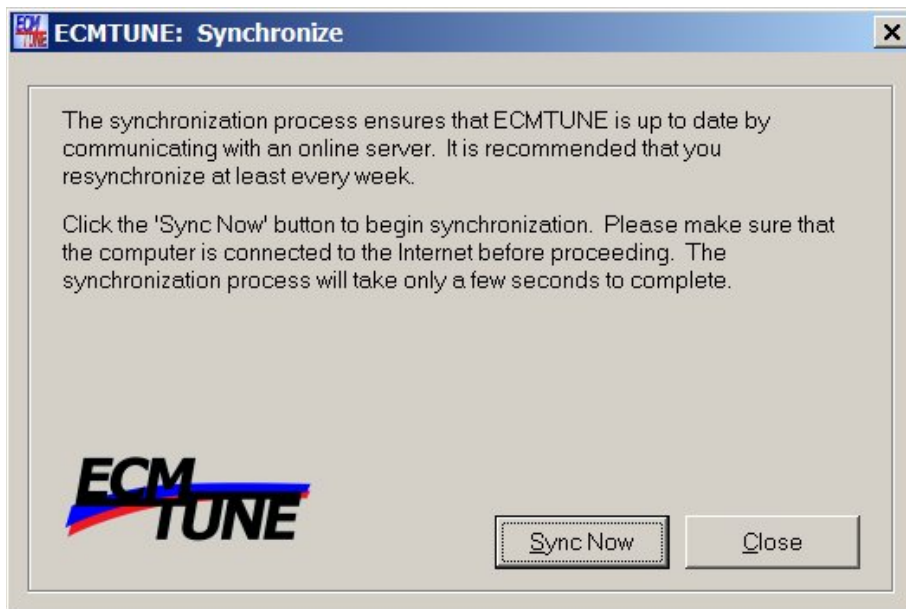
ECMTUNE: Synchronize

×

The synchronization process ensures that ECMTUNE is up to date by communicating with an online server. It is recommended that you resynchronize at least every week.

Click the 'Sync Now' button to begin synchronization. Please make sure that the computer is connected to the Internet before proceeding. The synchronization process will take only a few seconds to complete.

ECM TUNE

Sync Now

Close